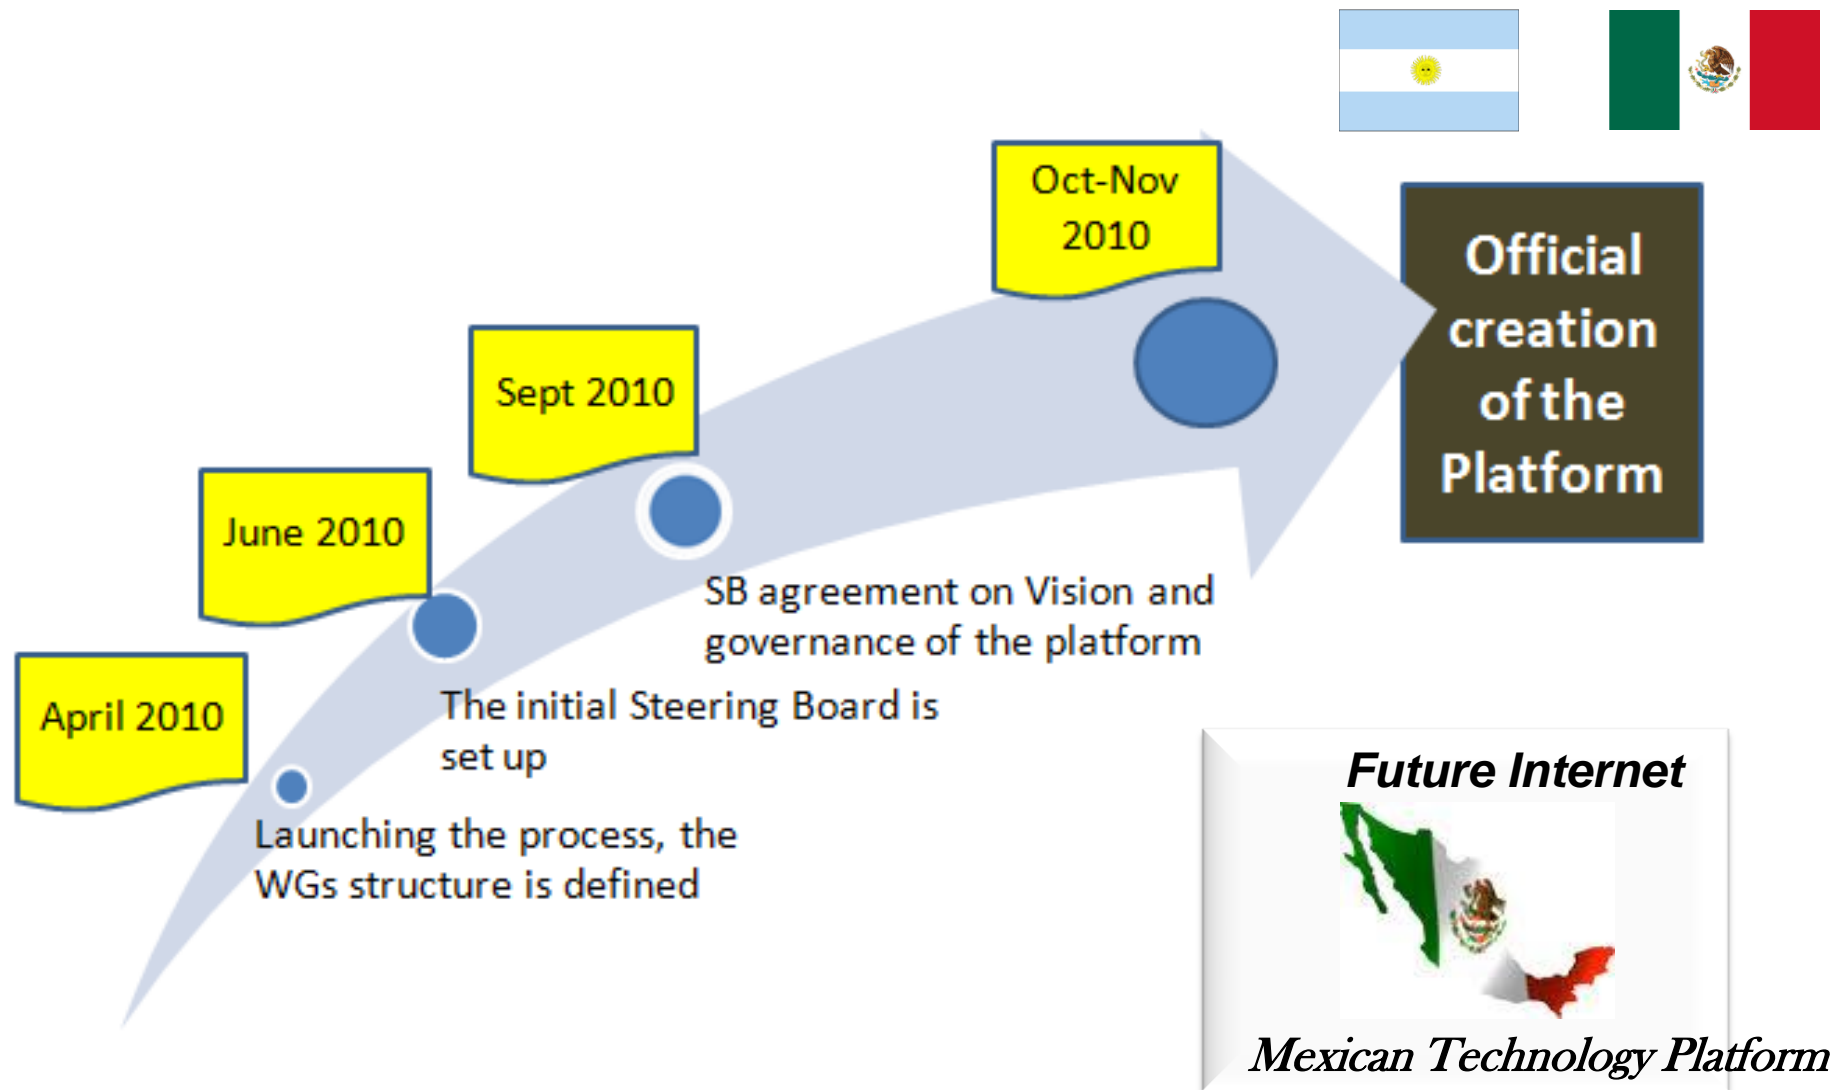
Oct-Nov 2010

Official creation of the Platform

Sept 2010

June 2010

SB agreement on Vision and governance of the platform

April 2010

The initial Steering Board is set up

Launching the process, the WGs structure is defined

Future Internet

Mexican Technology Platform